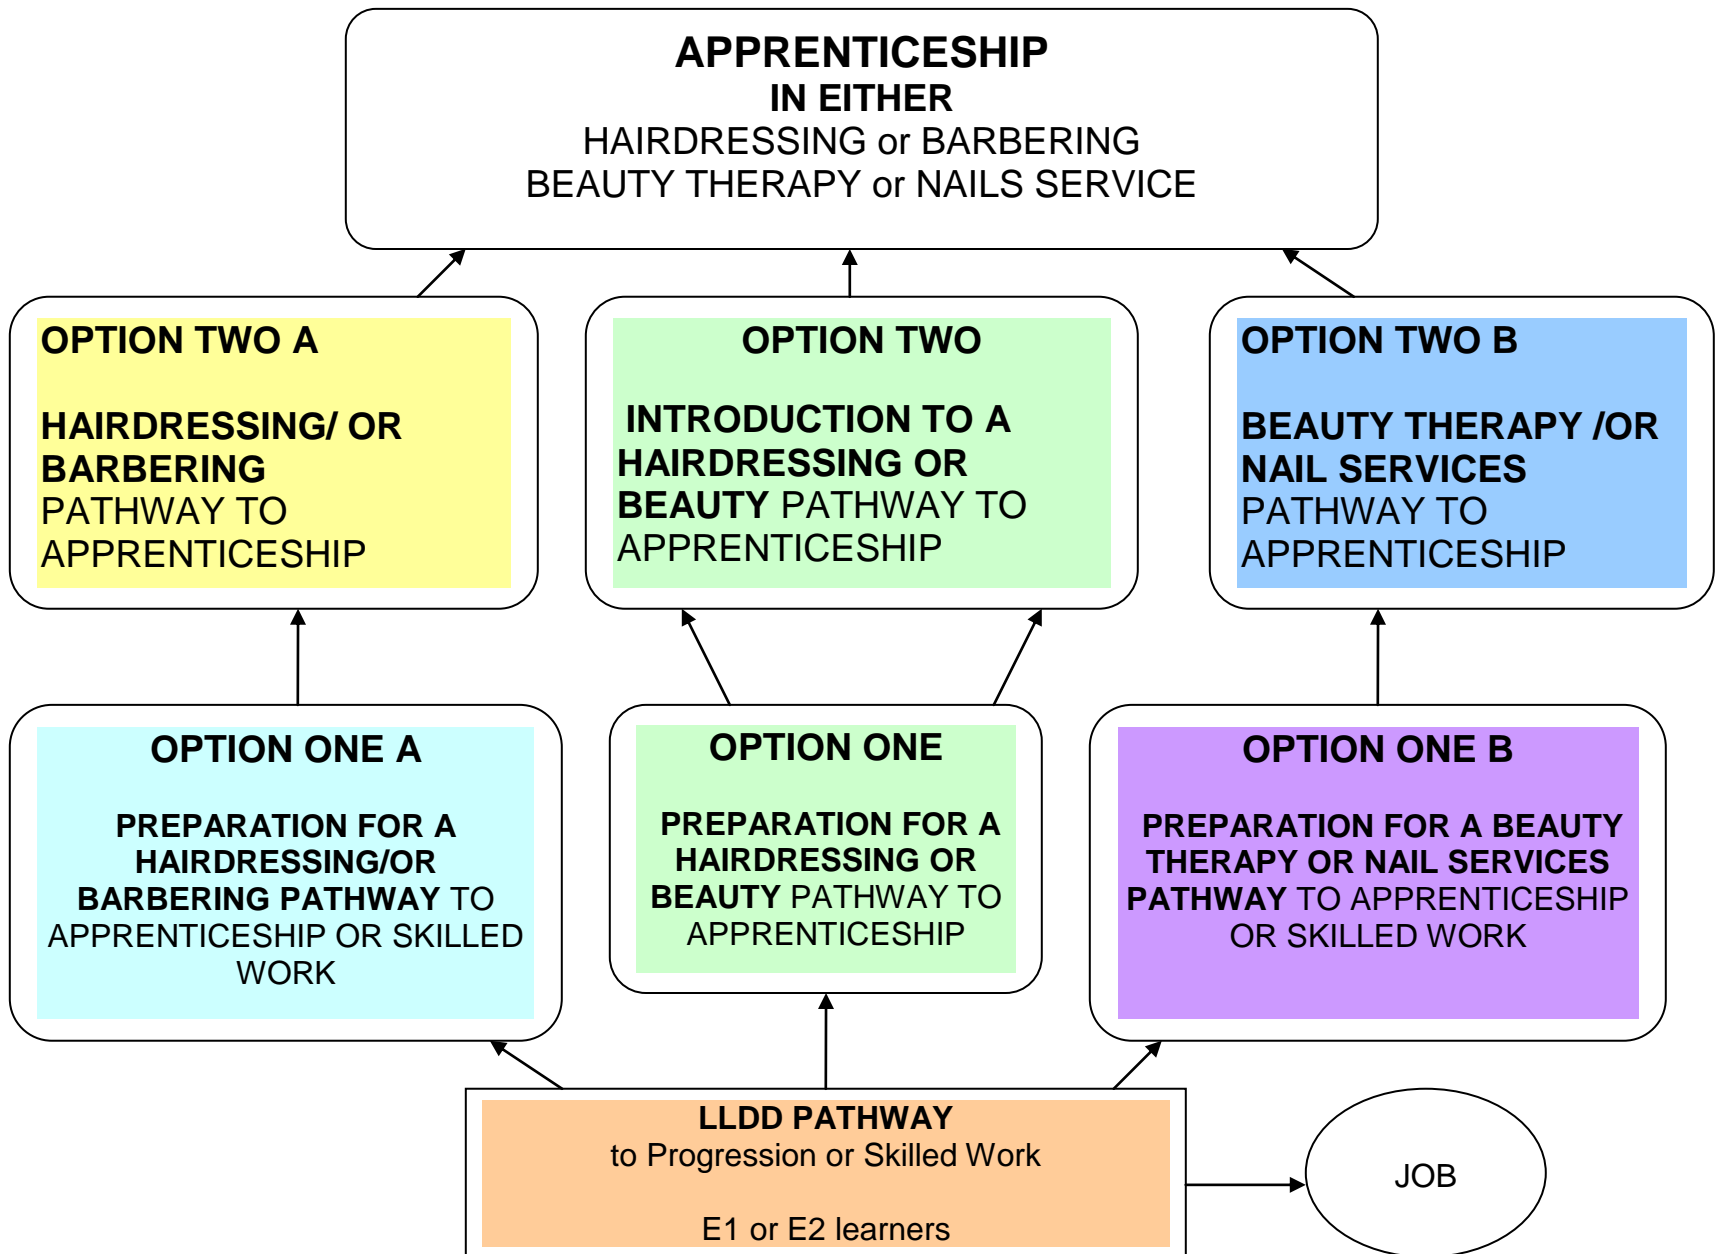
APPRENTICESHIP
IN EITHER
HAIRDRESSING or BARBERING
BEAUTY THERAPY or NAILS SERVICE

OPTION TWO A

HAIRDRESSING/ OR BARBERING PATHWAY TO APPRENTICESHIP

OPTION TWO

INTRODUCTION TO A HAIRDRESSING OR BEAUTY PATHWAY TO APPRENTICESHIP

OPTION TWO B

BEAUTY THERAPY /OR NAIL SERVICES PATHWAY TO APPRENTICESHIP

OPTION ONE A

PREPARATION FOR A HAIRDRESSING/OR BARBERING PATHWAY TO APPRENTICESHIP OR SKILLED WORK

OPTION ONE

PREPARATION FOR A HAIRDRESSING OR BEAUTY PATHWAY TO APPRENTICESHIP

OPTION ONE B

PREPARATION FOR A BEAUTY THERAPY OR NAIL SERVICES PATHWAY TO APPRENTICESHIP OR SKILLED WORK

LLDD PATHWAY
to Progression or Skilled Work

E1 or E2 learners

JOB